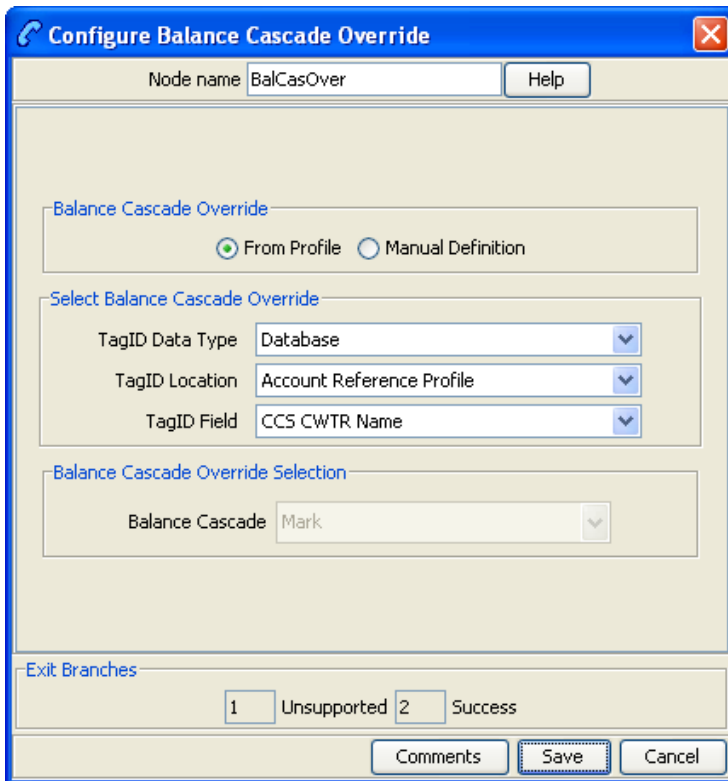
Configure Balance Cascade Override

Node name BalCasOver Help

Balance Cascade Override

From Profile Manual Definition

Select Balance Cascade Override

TagID Data Type Database

TagID Location Account Reference Profile

TagID Field CCS CWTR Name

Balance Cascade Override Selection

Balance Cascade Mark

Exit Branches

1 Unsupported 2 Success

Comments Save Cancel